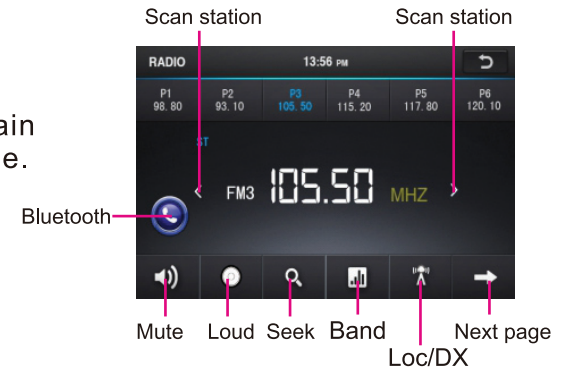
Scan station

Scan station

ain
e.

RADIO

13:56 PM

| P1 | P2 | P3 | P4 | P5 | P6 |
|---|---|---|---|---|---|
| 98.80 | 93.10 | 105.50 | 115.20 | 117.80 | 120.10 |

ST

FM3 105.50 MHZ

Bluetooth

Mute Loud Seek Band Loc/DX Next page